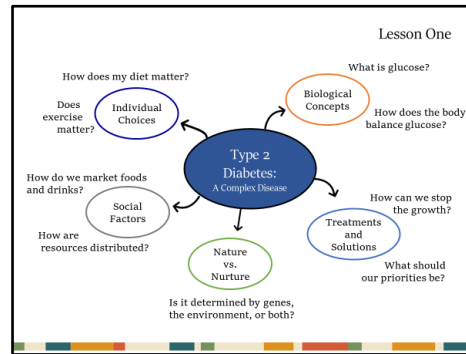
Lesson One

How does my diet matter?

Does exercise matter?

Individual Choices

What is glucose?

Biological Concepts

How does the body balance glucose?

Type 2 Diabetes: A Complex Disease

How do we market foods and drinks?

Social Factors

How are resources distributed?

How can we stop the growth?

Treatments and Solutions

What should our priorities be?

Nature vs. Nurture

Is it determined by genes, the environment, or both?